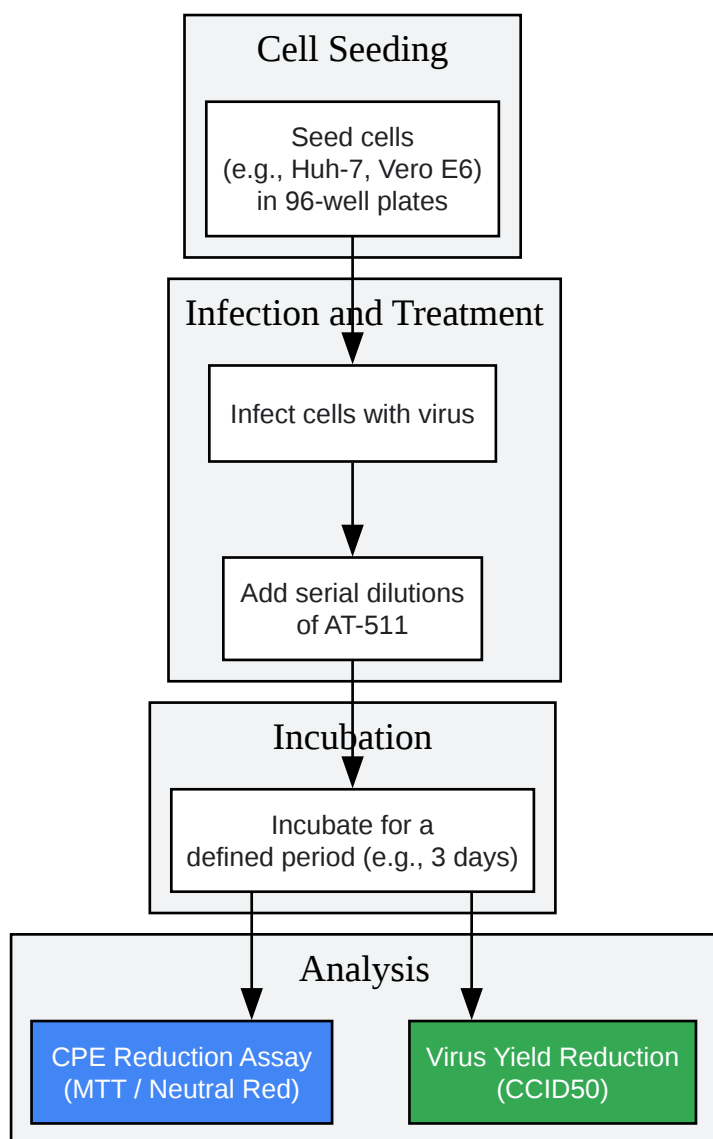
Cell Seeding

Seed cells (e.g., Huh-7, Vero E6) in 96-well plates

Infection and Treatment

Infect cells with virus

Add serial dilutions of AT-511

Incubation

Incubate for a defined period (e.g., 3 days)

Analysis

CPE Reduction Assay (MTT / Neutral Red)

Virus Yield Reduction (CCID50)